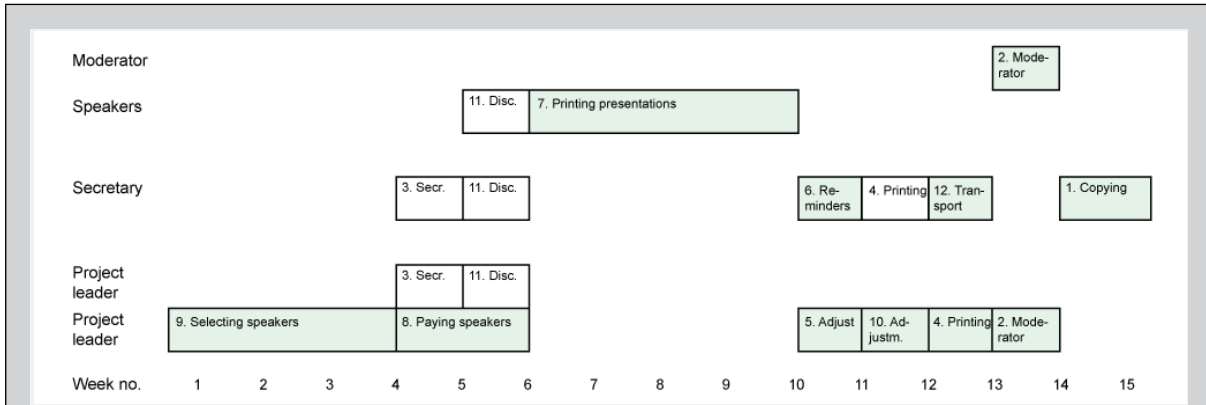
Moderator

2. Moderator

Speakers

11. Disc.

7. Printing presentations

Secretary

3. Secr.

11. Disc.

6. Reminders

4. Printing

12. Transport

1. Copying

Project leader

3. Secr.

11. Disc.

Project leader

9. Selecting speakers

8. Paying speakers

5. Adjust

10. Adjustm.

4. Printing

2. Moderator

Week no. 1 2 3 4 5 6 7 8 9 10 11 12 13 14 15